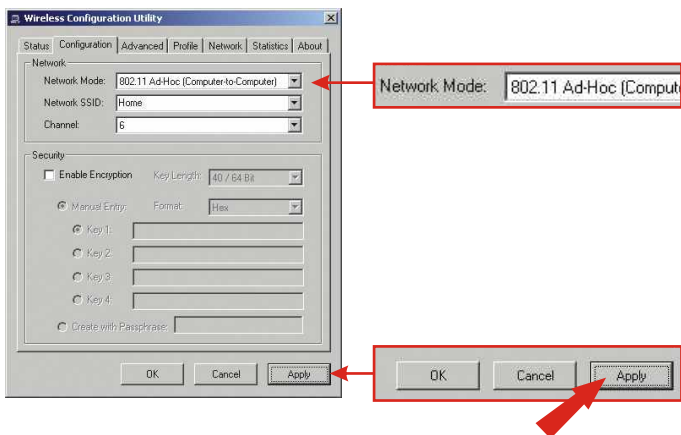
Wireless Configuration Utility

Status | Configuration | Advanced | Profile | Network | Statistics | About

Network

Network Mode: 802.11 Ad-Hoc (Computer-to-Computer)

Network SSID: Home

Channel: 6

Security

Enable Encryption

Key Length: 40 / 64 Bit

Manual Entry:

Format: Hex

Key 1:

Key 2:

Key 3:

Key 4:

Create with Passphrase:

OK | Cancel | Apply

Network Mode: 802.11 Ad-Hoc (Compute

OK | Cancel | Apply